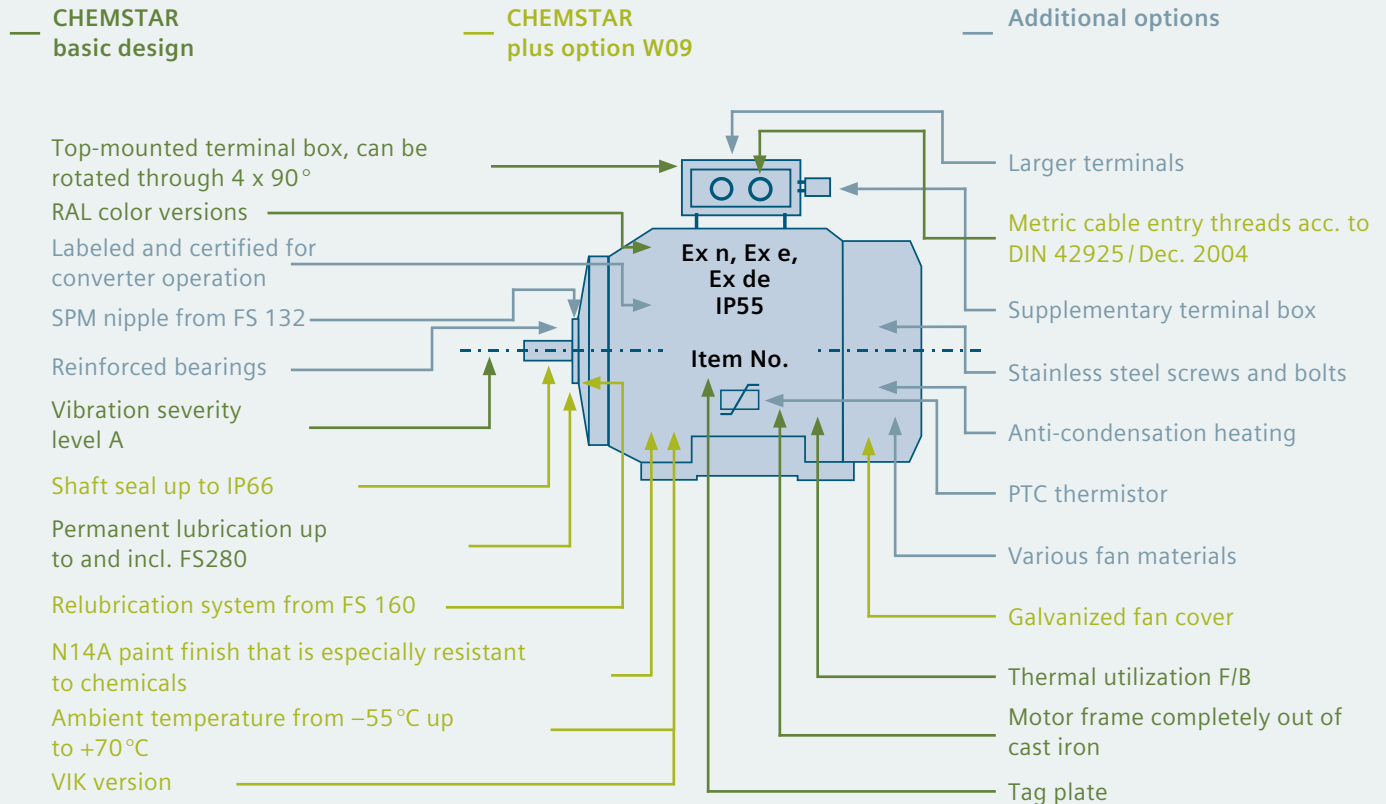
CHEMSTAR basic design

CHEMSTAR plus option W09

Additional options

Top-mounted terminal box, can be rotated through 4 x 90°

RAL color versions

Labeled and certified for converter operation

SPM nipple from FS 132

Reinforced bearings

Vibration severity level A

Shaft seal up to IP66

Permanent lubrication up to and incl. FS280

Relubrication system from FS 160

N14A paint finish that is especially resistant to chemicals

Ambient temperature from –55 °C up to +70 °C

VIK version

Ex n, Ex e, Ex de IP55

Item No.

Larger terminals

Metric cable entry threads acc. to DIN 42925 / Dec. 2004

Supplementary terminal box

Stainless steel screws and bolts

Anti-condensation heating

PTC thermistor

Various fan materials

Galvanized fan cover

Thermal utilization F/B

Motor frame completely out of cast iron

Tag plate